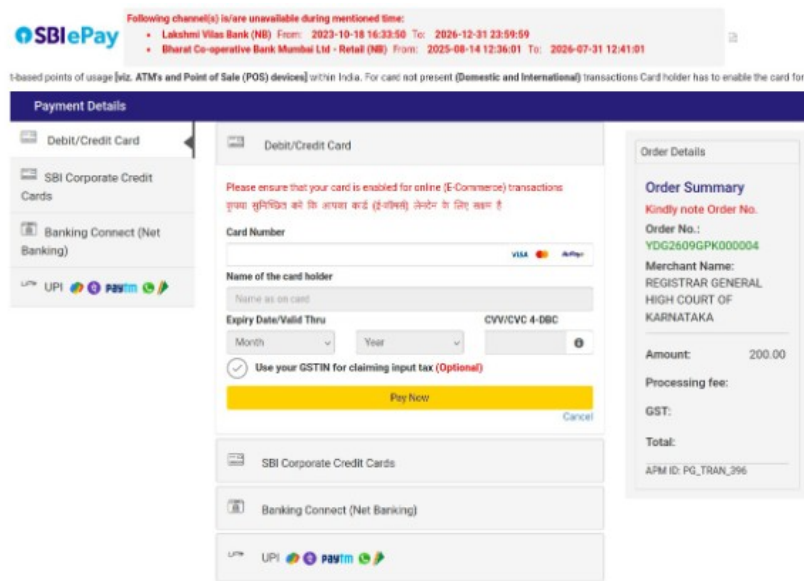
SBIePay

Following channel(s) is/are unavailable during mentioned time:
• Lakshmi Vilas Bank (NB) From: 2023-10-18 16:33:50 To: 2026-12-31 23:59:59
• Bharat Co-operative Bank Mumbai Ltd - Retail (NB) From: 2025-08-14 12:36:01 To: 2026-07-31 12:41:01

t-based points of usage [viz. ATMs and Point of Sale (POS) devices] within India. For card not present (Domestic and International) transactions Card holder has to enable the card for

Payment Details

Debit/Credit Card

SBI Corporate Credit Cards

Banking Connect (Net Banking)

UPI Paytm

Debit/Credit Card

Please ensure that your card is enabled for online (E-Commerce) transactions
कृपया सुनिश्चित करें कि आपका कार्ड (ई-कॉमर्स) लेनदेन के लिए सक्षम है

Card Number

VISA

Name of the card holder

Name as on card

Expiry Date/Valid Thru

Month

Year

CVV/CVC 4-DBC

Use your GSTIN for claiming input tax (Optional)

Pay Now

Cancel

SBI Corporate Credit Cards

Banking Connect (Net Banking)

UPI Paytm

Order Details

Order Summary

Kindly note Order No.

Order No.:
YDG2609GPK000004

Merchant Name:
REGISTRAR GENERAL HIGH COURT OF KARNATAKA

Amount: 200.00

Processing fee:

GST:

Total:

APM ID: PG_TRAN_396